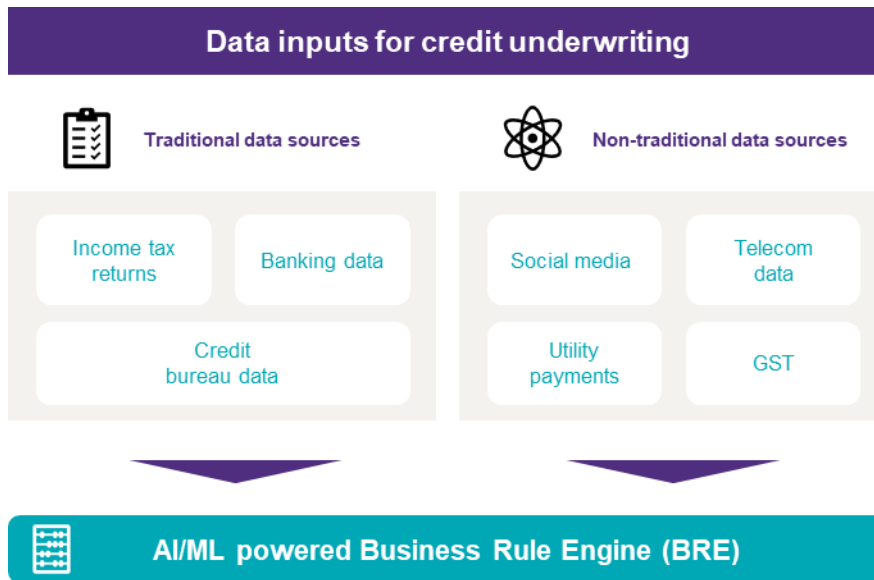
Data inputs for credit underwriting

Traditional data sources

Income tax returns

Banking data

Credit bureau data

Non-traditional data sources

Social media

Telecom data

Utility payments

GST

AI/ML powered Business Rule Engine (BRE)